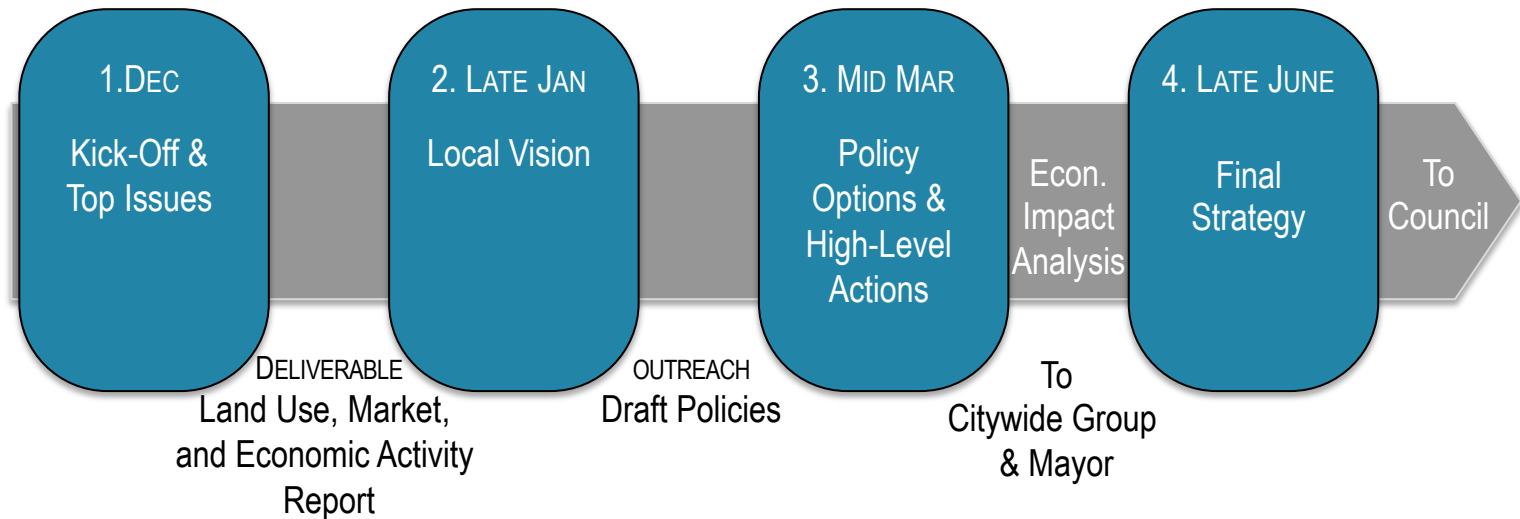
1.Dec
Kick-Off & Top Issues

2. Late Jan
Local Vision

3. Mid Mar
Policy Options & High-Level Actions

Econ. Impact Analysis

4. Late June
Final Strategy

To Council

Deliverable
Land Use, Market, and Economic Activity Report

outreach
Draft Policies

To Citywide Group & Mayor